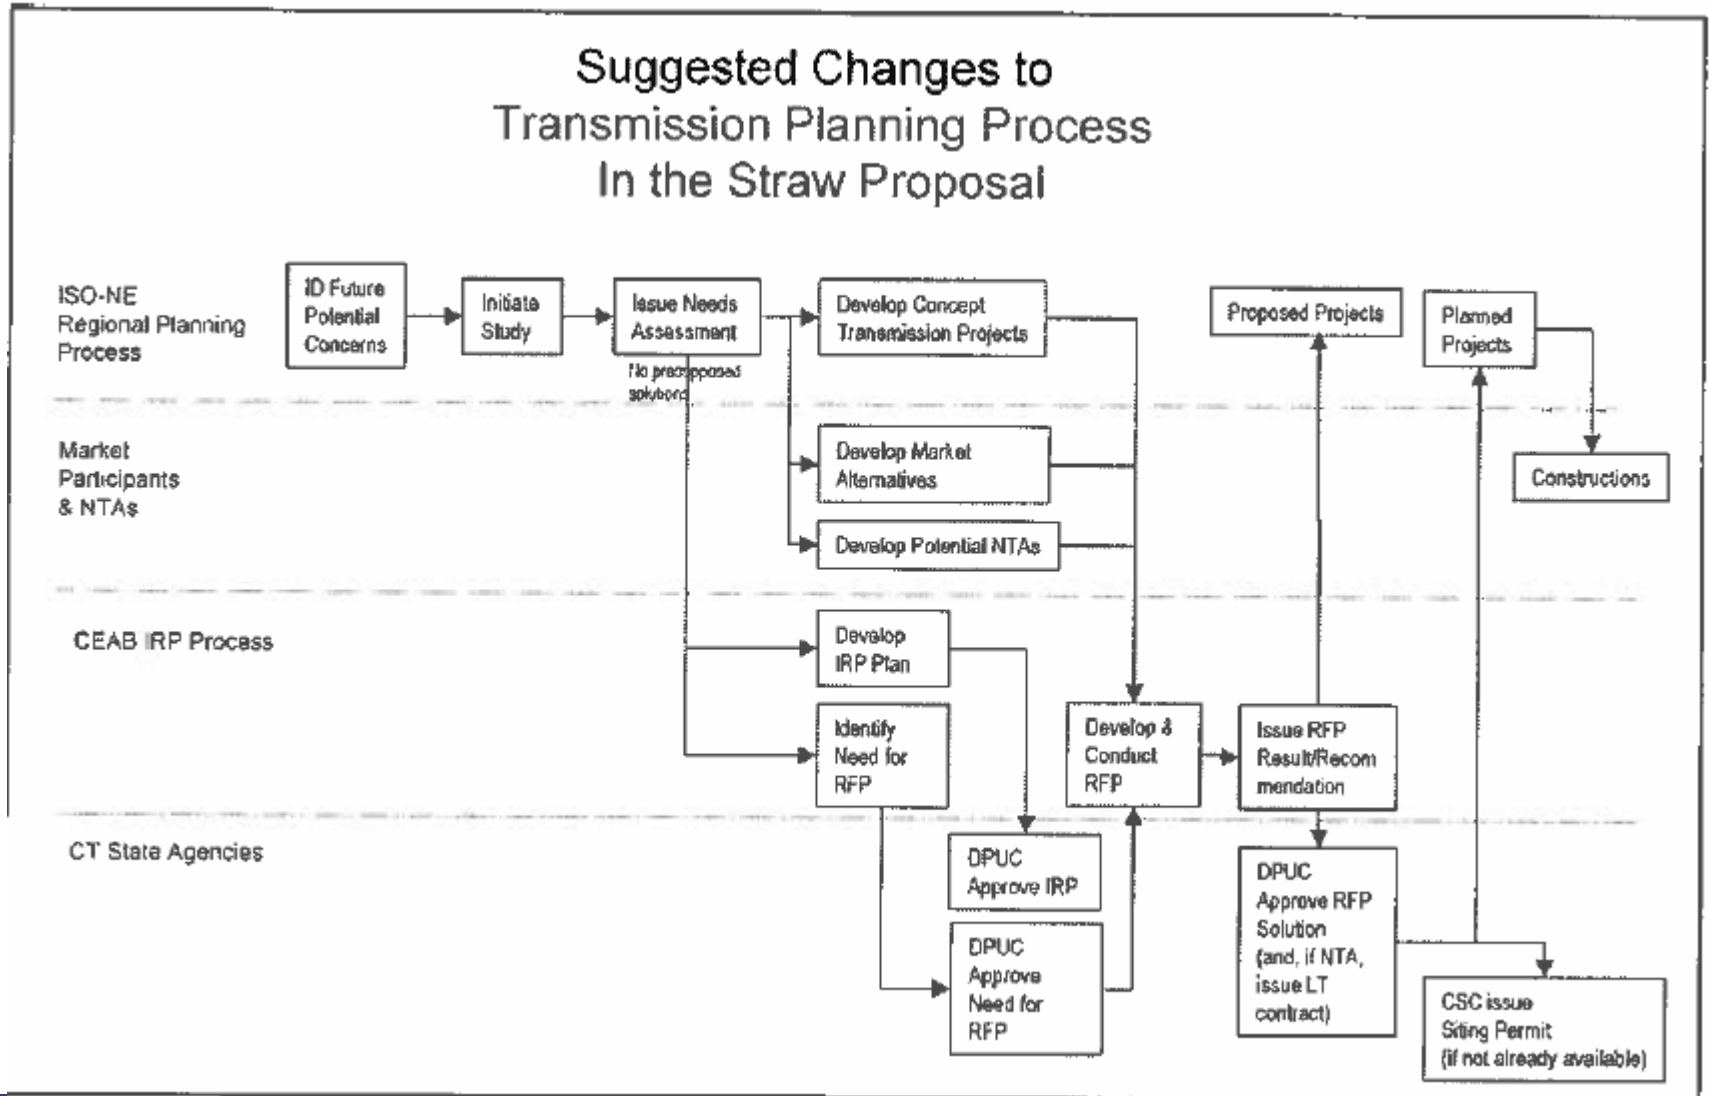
Suggested Changes to
Transmission Planning Process
In the Straw Proposal

ISO-NE Regional Planning Process

ID Future Potential Concerns

Initiate Study

Issue Needs Assessment

No presupposed solutions

Develop Concept Transmission Projects

Proposed Projects

Planned Projects

Market Participants & NTAs

Develop Market Alternatives

Develop Potential NTAs

Constructions

CEAB IRP Process

Develop IRP Plan

Identify Need for RFP

Develop & Conduct RFP

Issue RFP Result/Recommendation

CT State Agencies

DPUC Approve IRP

DPUC Approve Need for RFP

DPUC Approve RFP Solution (and, if NTA, issue LT contract)

CSC issue Siting Permit (if not already available)